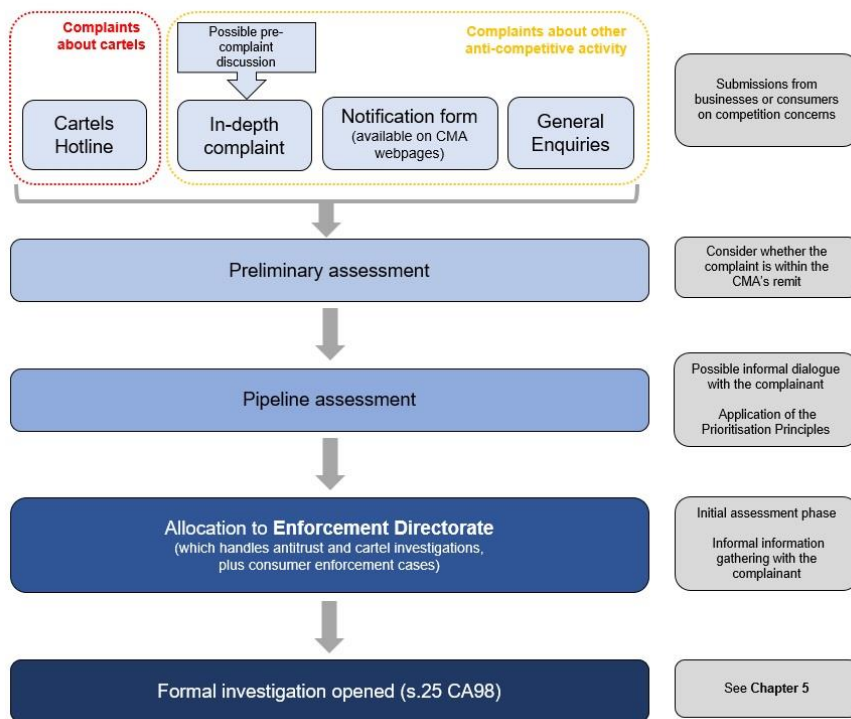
Complaints about cartels

Cartels Hotline

Possible pre-complaint discussion

Complaints about other anti-competitive activity

In-depth complaint

Notification form (available on CMA webpages)

General Enquiries

Submissions from businesses or consumers on competition concerns

Preliminary assessment

Consider whether the complaint is within the CMA's remit

Pipeline assessment

Possible informal dialogue with the complainant

Application of the Prioritisation Principles

Allocation to **Enforcement Directorate** (which handles antitrust and cartel investigations, plus consumer enforcement cases)

Initial assessment phase

Informal information gathering with the complainant

Formal investigation opened (s.25 CA98)

See **Chapter 5**